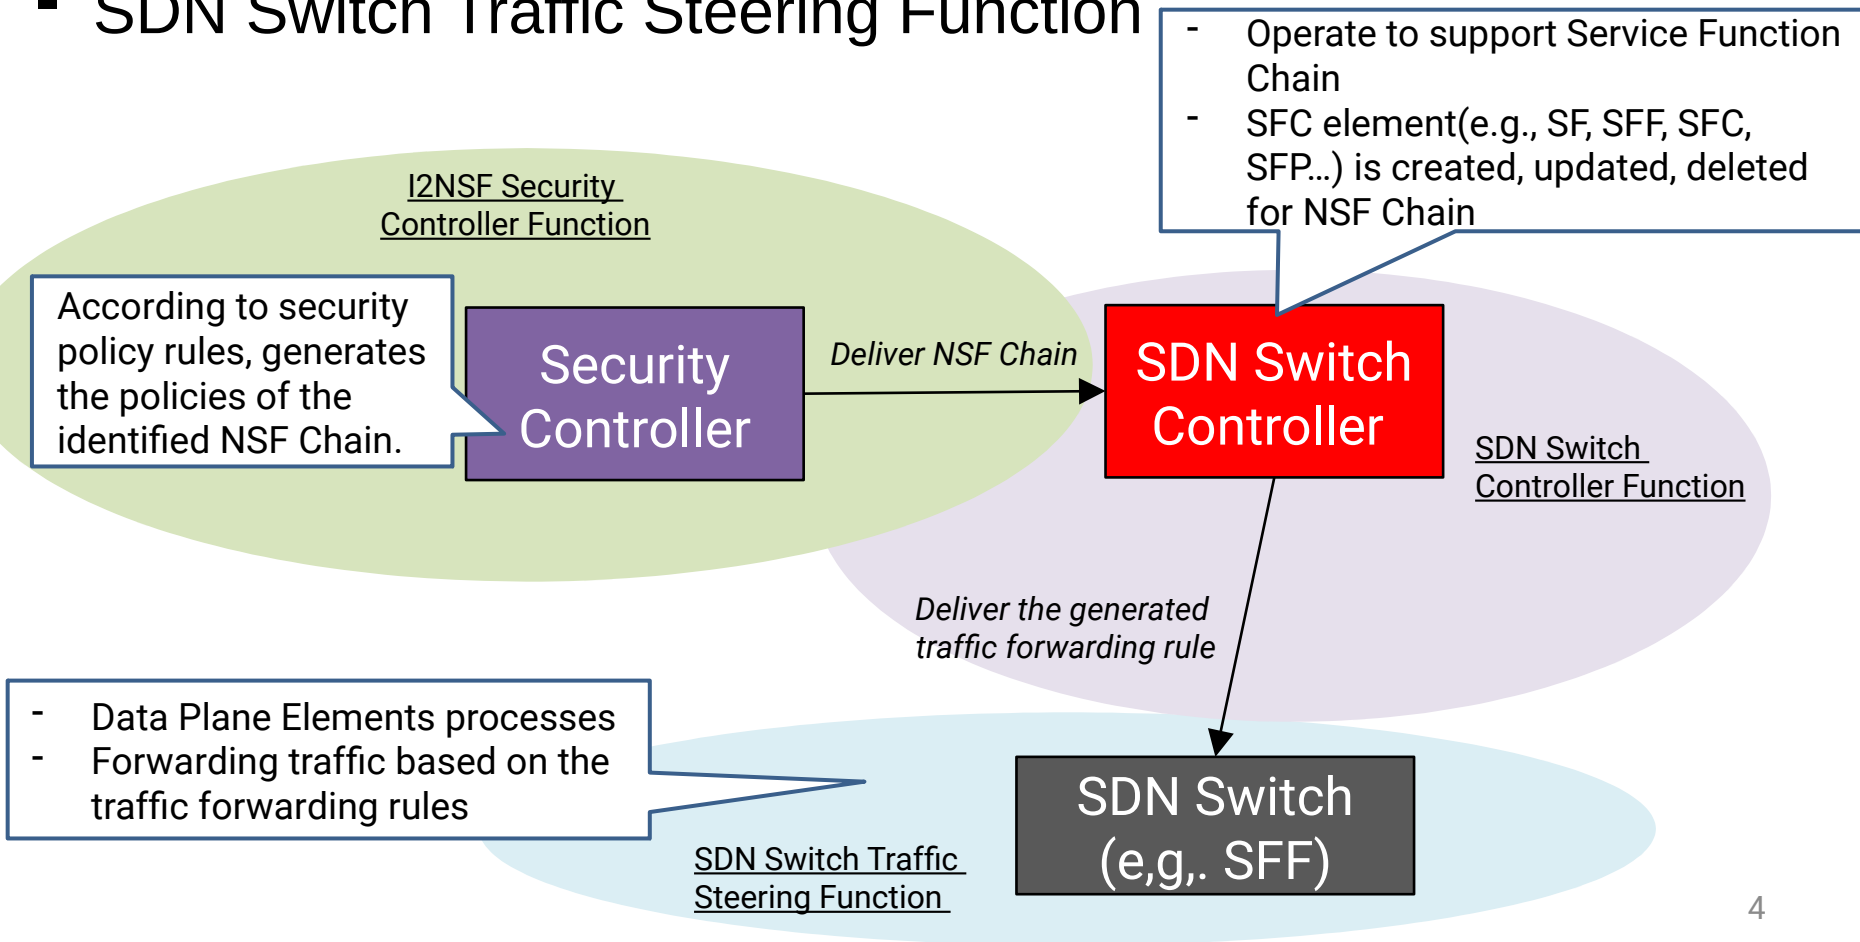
▪ SDN Switch Traffic Steering Function

- Operate to support Service Function Chain
- SFC element(e.g., SF, SFF, SFC, SFP...) is created, updated, deleted for NSF Chain

I2NSF Security Controller Function

According to security policy rules, generates the policies of the identified NSF Chain.

Security Controller

Deliver NSF Chain

SDN Switch Controller

SDN Switch Controller Function

Deliver the generated traffic forwarding rule

- Data Plane Elements processes
- Forwarding traffic based on the traffic forwarding rules

SDN Switch Traffic Steering Function

SDN Switch (e,g,. SFF)

4